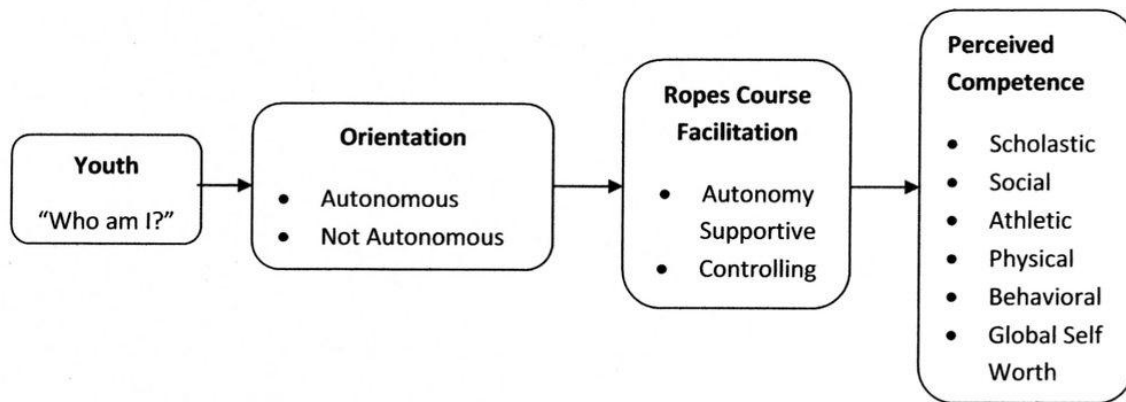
Youth
"Who am I?"

Orientation
- Autonomous
- Not Autonomous

Ropes Course Facilitation
- Autonomy Supportive
- Controlling

Perceived Competence
- Scholastic
- Social
- Athletic
- Physical
- Behavioral
- Global Self Worth